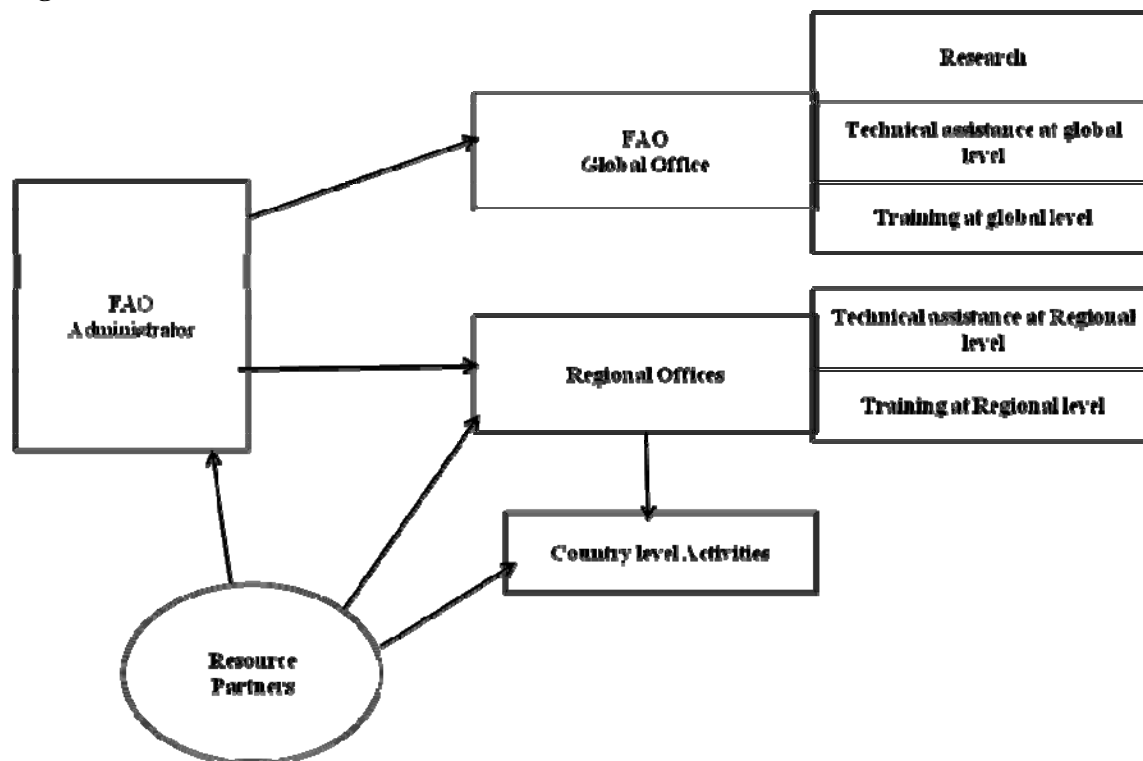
FAO
Administrator

FAO
Global Office

Research

Technical assistance at global level

Training at global level

Regional Offices

Technical assistance at Regional level

Training at Regional level

Country level Activities

Resource
Partners